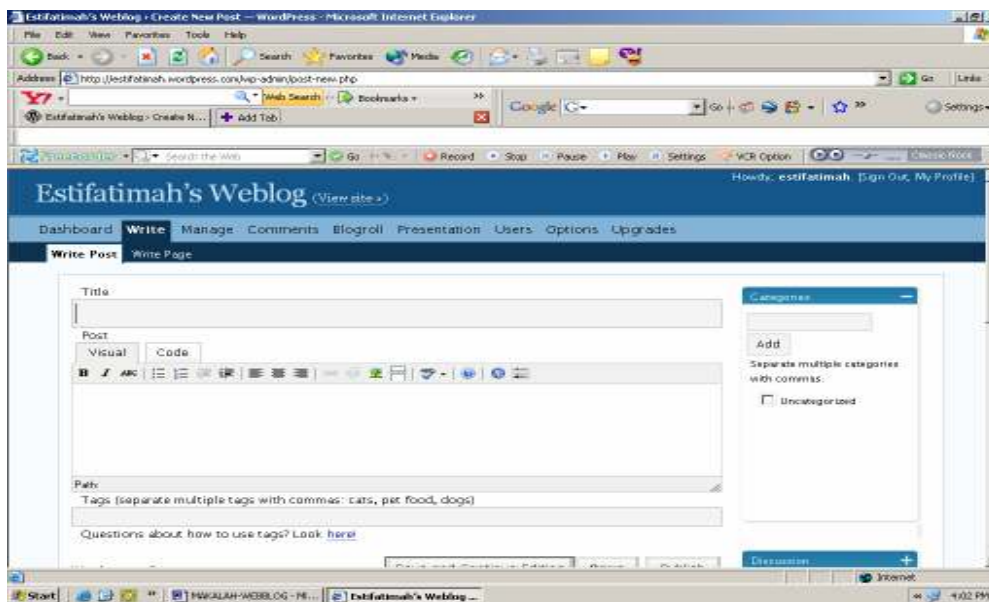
Estifatimah's Weblog › Create New Post — WordPress - Microsoft Internet Explorer

File Edit View Favorites Tools Help

Back Search Favorites Media

Address http://estifatimah.wordpress.com/wp-admin/post-new.php Go Links

Y7 Web Search Bookmarks

Google G- Go Settings

Estifatimah's Weblog › Create N... Add Tab

Search the Web Go Record Stop Pause Play Settings VCR Option

Estifatimah's Weblog (View site »)

Howdy, estifatimah. [Sign Out, My Profile]

Dashboard Write Manage Comments Blogroll Presentation Users Options Upgrades

Write Post Write Page

Title

Post

Visual Code

Path

Tags (separate multiple tags with commas: cats, pet food, dogs)

Questions about how to use tags? Look here!

Categories

Add

Separate multiple categories with commas.

Uncategorized

Discussion

Internet

Start MAKALAH-WEBBLOG - Mi... Estifatimah's Weblog ... 4:02 PM